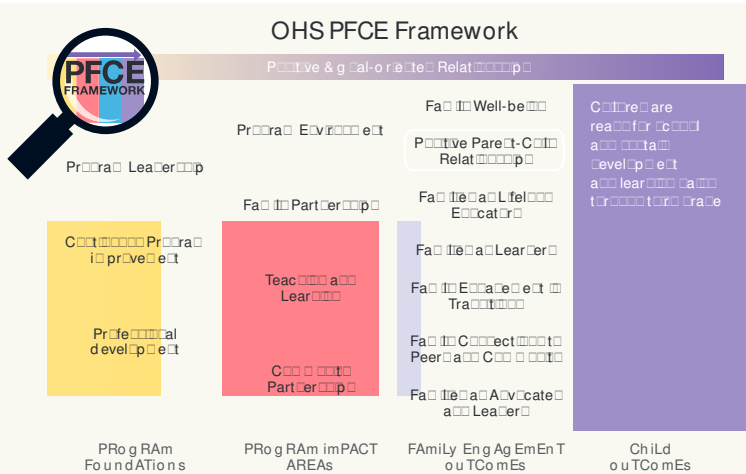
OHS PFCE Framework

PFCE FRAMEWORK

P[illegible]tive & g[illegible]al-or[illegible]e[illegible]te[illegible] Relat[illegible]p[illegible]

Pr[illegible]ra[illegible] Lea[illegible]er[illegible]p

C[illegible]t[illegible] Pr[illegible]ra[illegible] i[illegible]pr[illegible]ve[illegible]e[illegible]t

Pr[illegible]fe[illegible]al devel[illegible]p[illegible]e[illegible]t

Pr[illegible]ra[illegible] E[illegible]v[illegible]r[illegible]e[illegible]t

Fa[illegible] Part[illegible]er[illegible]p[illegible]

Teac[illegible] a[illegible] Lear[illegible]

C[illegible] Part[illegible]er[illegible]p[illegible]

Fa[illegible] Well-be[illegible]

P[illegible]tive Pare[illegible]t-C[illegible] Relat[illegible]p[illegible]

Fa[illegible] a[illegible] Lifel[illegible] E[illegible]cat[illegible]r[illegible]

Fa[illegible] a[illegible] Lear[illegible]er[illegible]

Fa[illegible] E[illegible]e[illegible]t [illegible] Tra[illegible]

Fa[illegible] C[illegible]ect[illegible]t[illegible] Peer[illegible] a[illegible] C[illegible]

Fa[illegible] a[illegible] A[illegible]v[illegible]cate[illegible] a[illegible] Lea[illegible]er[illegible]

C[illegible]re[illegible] are rea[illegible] f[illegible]r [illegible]c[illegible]l a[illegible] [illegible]ta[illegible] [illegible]evel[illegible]p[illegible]e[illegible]t a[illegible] lear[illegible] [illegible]a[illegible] t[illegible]r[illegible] t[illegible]r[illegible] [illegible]ra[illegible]e

PRog RAm FoundATions

PRog RAm imPACT AREAs

FAmiLy EngAgEmEnT ouTComEs

ChiLd ouTComEs